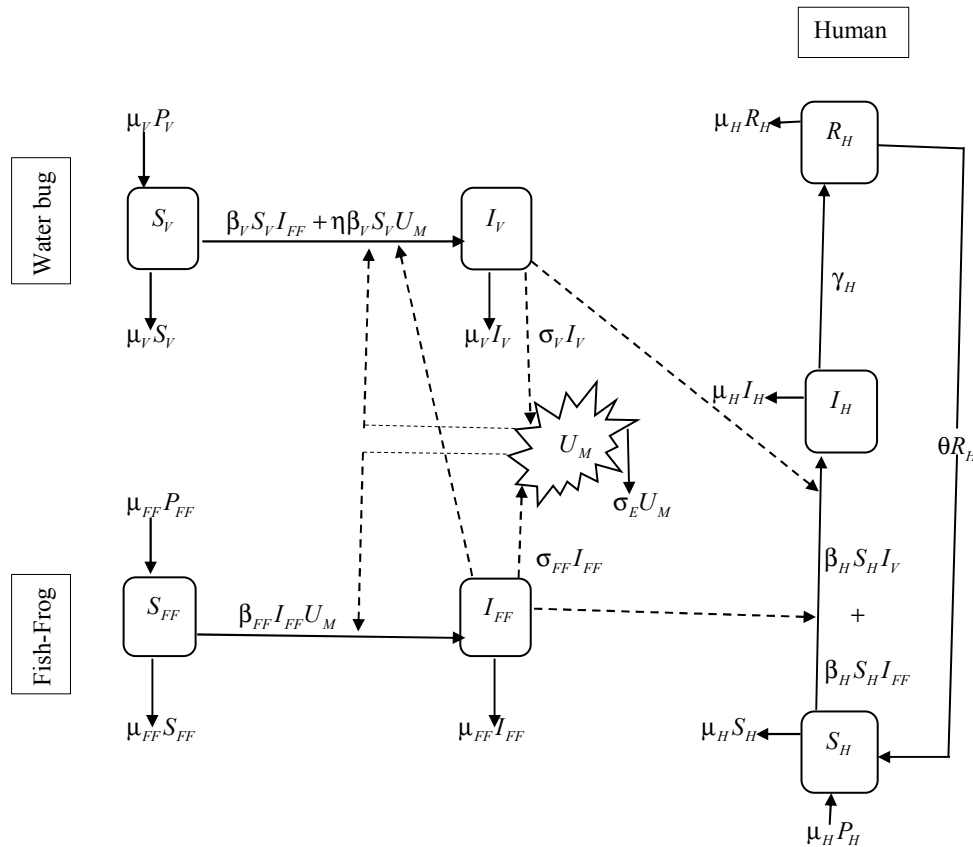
Human

Water bug

$\mu_V P_V$

$S_V$

$\beta_V S_V I_{FF} + \eta\beta_V S_V U_M$

$I_V$

$\mu_V S_V$

$\mu_V I_V$

$\sigma_V I_V$

$\mu_H R_H$

$R_H$

$\gamma_H$

$\mu_H I_H$

$I_H$

$\theta R_H$

$U_M$

$\sigma_E U_M$

Fish-Frog

$\mu_{FF} P_{FF}$

$S_{FF}$

$\beta_{FF} I_{FF} U_M$

$I_{FF}$

$\sigma_{FF} I_{FF}$

$\beta_H S_H I_V$

+

$\beta_H S_H I_{FF}$

$\mu_{FF} S_{FF}$

$\mu_{FF} I_{FF}$

$\mu_H S_H$

$S_H$

$\mu_H P_H$